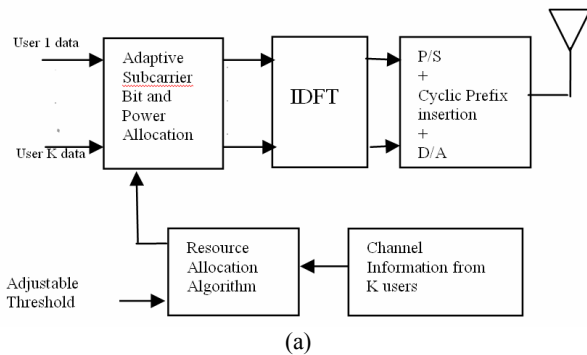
User 1 data

User K data

Adaptive Subcarrier Bit and Power Allocation

IDFT

P/S + Cyclic Prefix insertion + D/A

Resource Allocation Algorithm

Channel Information from K users

Adjustable Threshold

(a)